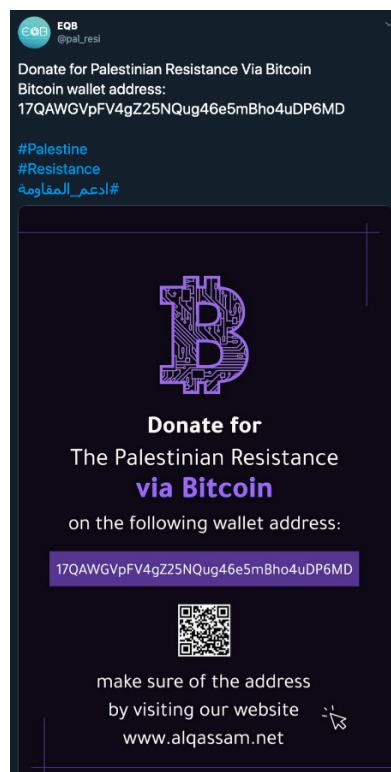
EQB
@pal_resi

Donate for Palestinian Resistance Via Bitcoin
Bitcoin wallet address:
17QAWGVpFV4gZ25NQug46e5mBho4uDP6MD

#Palestine
#Resistance
#ادعم_المقاومة

Donate for
The Palestinian Resistance
via Bitcoin
on the following wallet address:

17QAWGVpFV4gZ25NQug46e5mBho4uDP6MD

make sure of the address
by visiting our website
www.alqassam.net